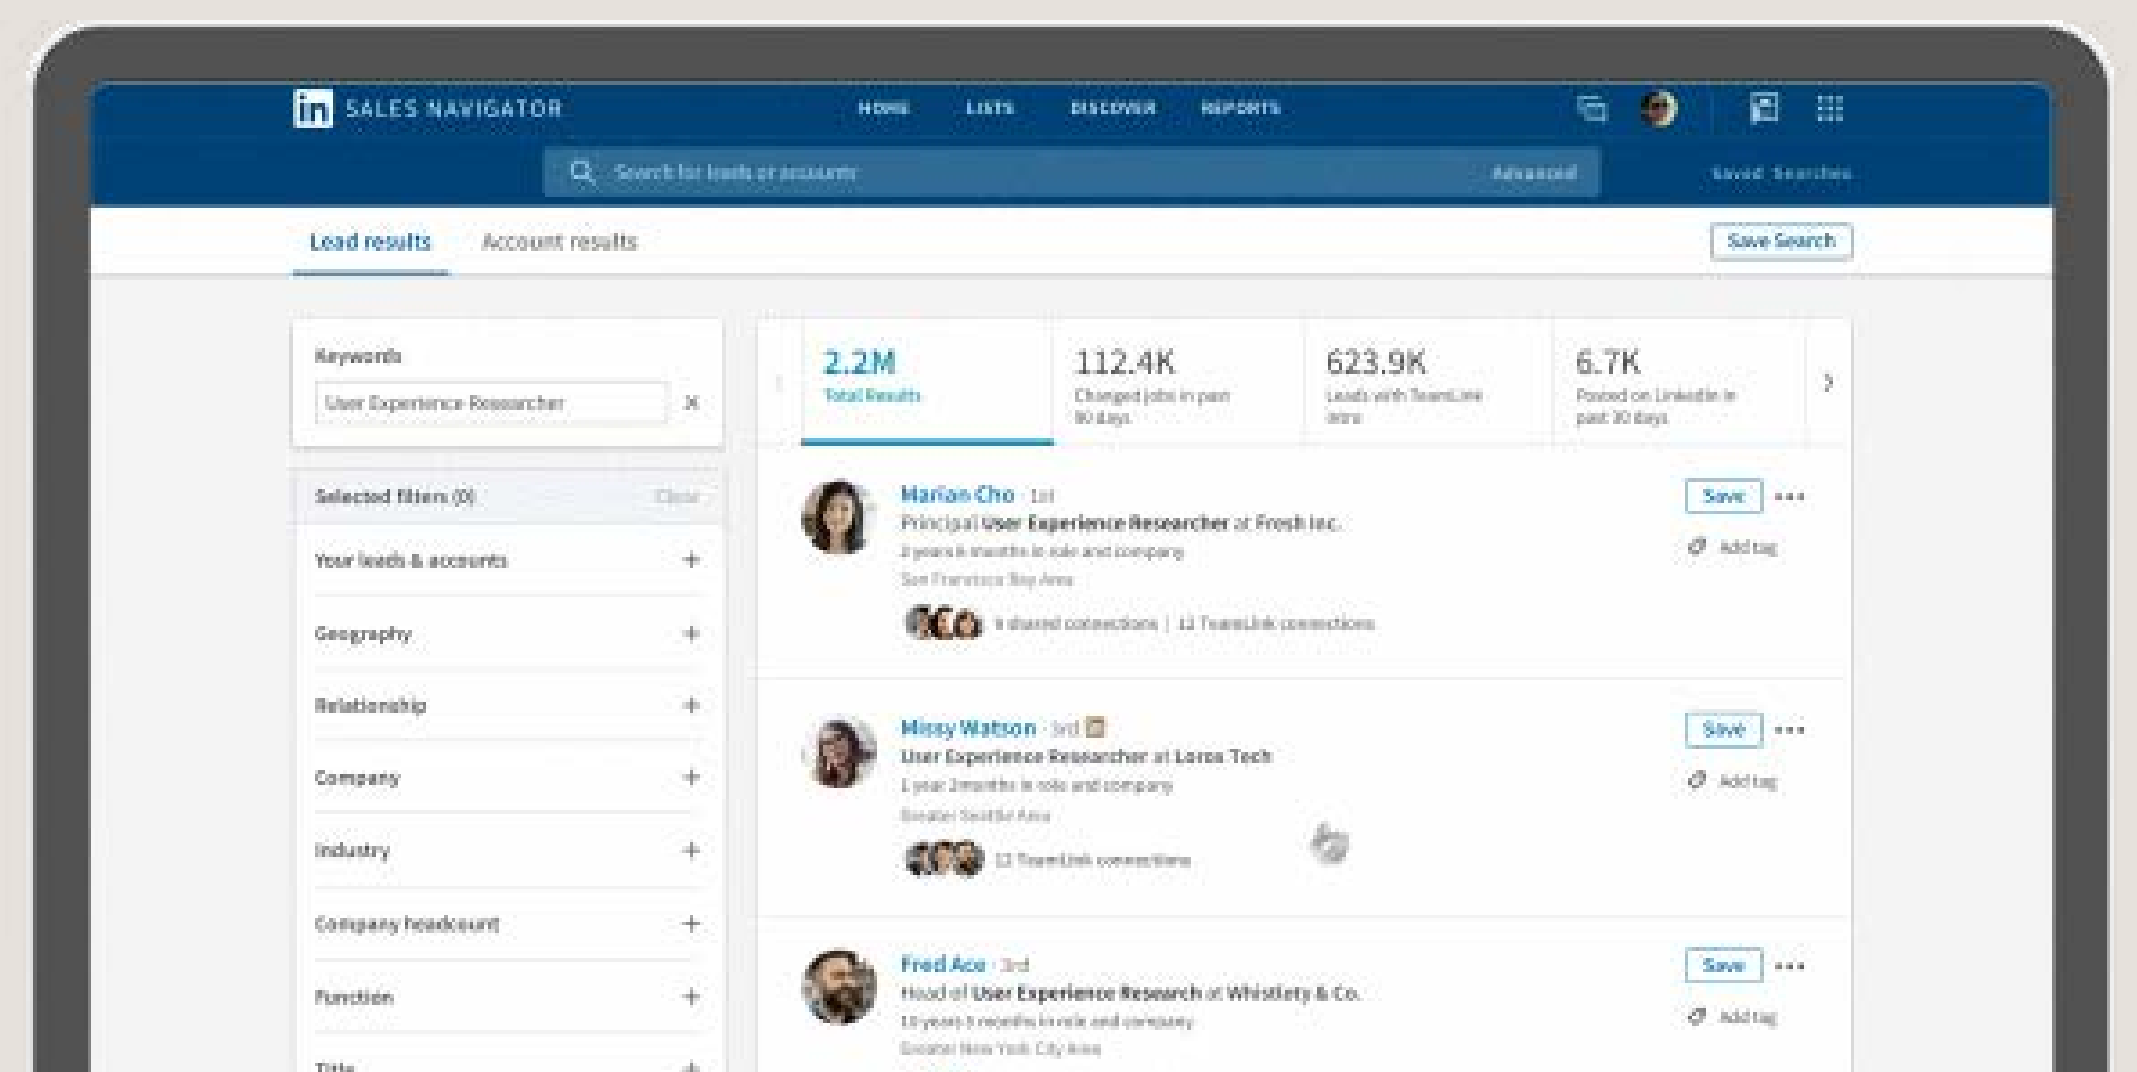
in SALES NAVIGATOR

HOME LISTS DISCOVER REPORTS

Search for leads or accounts Advanced

Saved Searches

Lead results Account results

Save Search

Keywords

User Experience Researcher

Selected filters (0) Clear

Your leads & accounts +

Geography +

Relationship +

Company +

Industry +

Company headcount +

Function +

Title +

2.2M Total Results

112.4K Changed jobs in past 90 days

623.9K Leads with TeamLink intro

6.7K Posted on LinkedIn in past 30 days

Marian Cho · 1st
Principal User Experience Researcher at Fresh Inc.
2 years 6 months in role and company
San Francisco Bay Area
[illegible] shared connections | 12 TeamLink connections

Save
Add tag

Missy Watson · 3rd
User Experience Researcher at Lorea Tech
1 year 2 months in role and company
Greater Seattle Area
12 TeamLink connections

Save
Add tag

Fred Ace · 3rd
Head of User Experience Research at Whistlety & Co.
10 years 5 months in role and company
Greater New York City Area

Save
Add tag